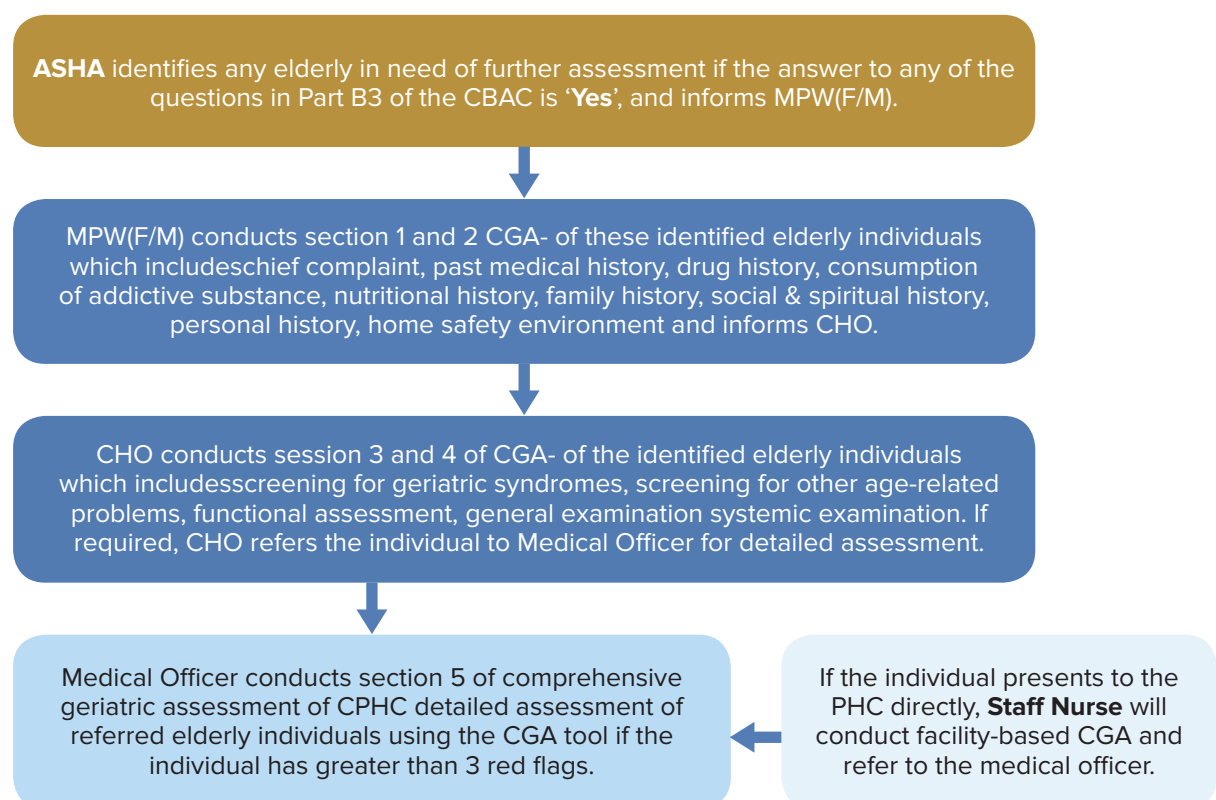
**ASHA** identifies any elderly in need of further assessment if the answer to any of the questions in Part B3 of the CBAC is '**Yes**', and informs MPW(F/M).

MPW(F/M) conducts section 1 and 2 CGA- of these identified elderly individuals which includeschief complaint, past medical history, drug history, consumption of addictive substance, nutritional history, family history, social & spiritual history, personal history, home safety environment and informs CHO.

CHO conducts session 3 and 4 of CGA- of the identified elderly individuals which includesscreening for geriatric syndromes, screening for other age-related problems, functional assessment, general examination systemic examination. If required, CHO refers the individual to Medical Officer for detailed assessment.

Medical Officer conducts section 5 of comprehensive geriatric assessment of CPHC detailed assessment of referred elderly individuals using the CGA tool if the individual has greater than 3 red flags.

If the individual presents to the PHC directly, **Staff Nurse** will conduct facility-based CGA and refer to the medical officer.